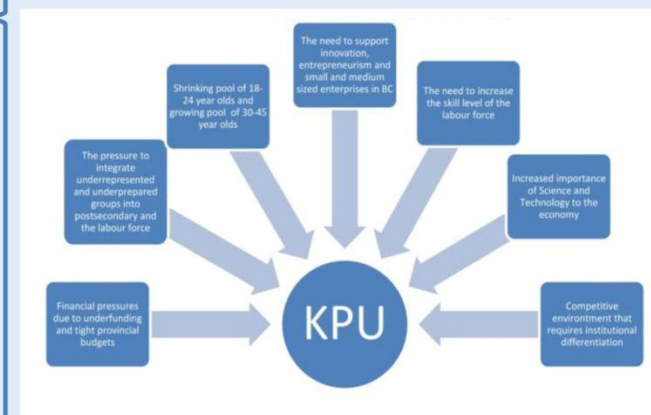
The need to support innovation, entrepreneurism and small and medium sized enterprises in BC

Shrinking pool of 18-24 year olds and growing pool of 30-45 year olds

The need to increase the skill level of the labour force

The pressure to integrate underrepresented and underprepared groups into postsecondary and the labour force

Increased importance of Science and Technology to the economy

Financial pressures due to underfunding and tight provincial budgets

KPU

Competitive environment that requires institutional differentiation